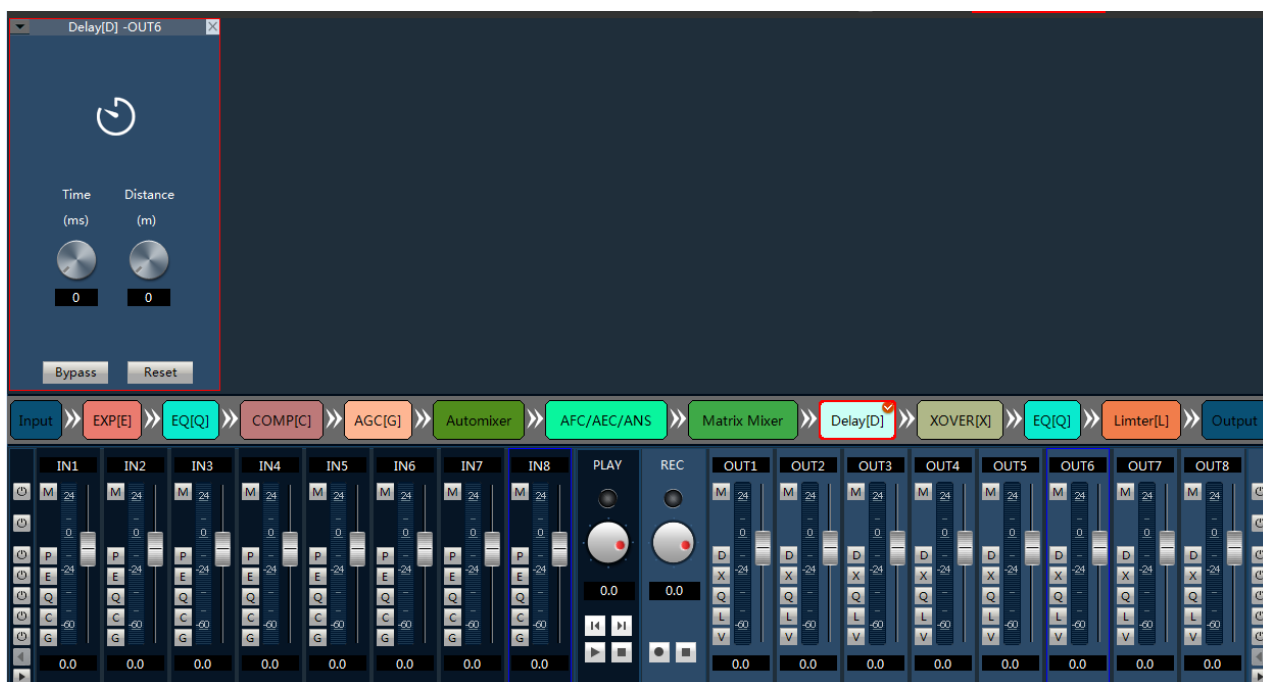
Delay[D] -OUT6

Time
(ms)
Distance
(m)
0
0
Bypass
Reset

Input EXP[E] EQ[Q] COMP[C] AGC[G] Automixer AFC/AEC/ANS Matrix Mixer Delay[D] XOVER[X] EQ[Q] Limter[L] Output

IN1 M 24 0 -24 -60 P E Q C G 0.0
IN2 M 24 0 -24 -60 P E Q C G 0.0
IN3 M 24 0 -24 -60 P E Q C G 0.0
IN4 M 24 0 -24 -60 P E Q C G 0.0
IN5 M 24 0 -24 -60 P E Q C G 0.0
IN6 M 24 0 -24 -60 P E Q C G 0.0
IN7 M 24 0 -24 -60 P E Q C G 0.0
IN8 M 24 0 -24 -60 P E Q C G 0.0
PLAY 0.0
REC 0.0
OUT1 M 24 0 -24 -60 D X Q L V 0.0
OUT2 M 24 0 -24 -60 D X Q L V 0.0
OUT3 M 24 0 -24 -60 D X Q L V 0.0
OUT4 M 24 0 -24 -60 D X Q L V 0.0
OUT5 M 24 0 -24 -60 D X Q L V 0.0
OUT6 M 24 0 -24 -60 D X Q L V 0.0
OUT7 M 24 0 -24 -60 D X Q L V 0.0
OUT8 M 24 0 -24 -60 D X Q L V 0.0